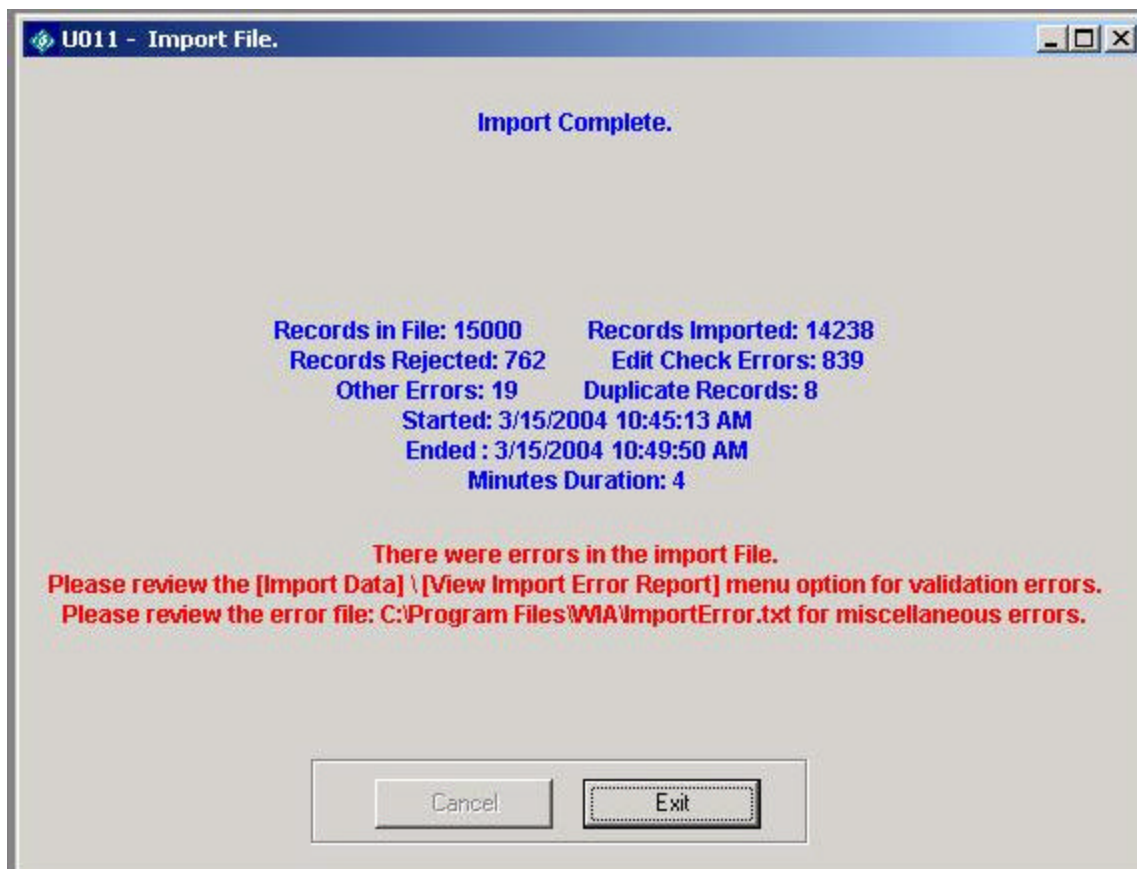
U011 - Import File.

Import Complete.

Records in File: 15000 Records Imported: 14238
Records Rejected: 762 Edit Check Errors: 839
Other Errors: 19 Duplicate Records: 8
Started: 3/15/2004 10:45:13 AM
Ended : 3/15/2004 10:49:50 AM
Minutes Duration: 4

There were errors in the import File.
Please review the [Import Data] \ [View Import Error Report] menu option for validation errors.
Please review the error file: C:\Program Files\WIA\ImportError.txt for miscellaneous errors.

Cancel

Exit